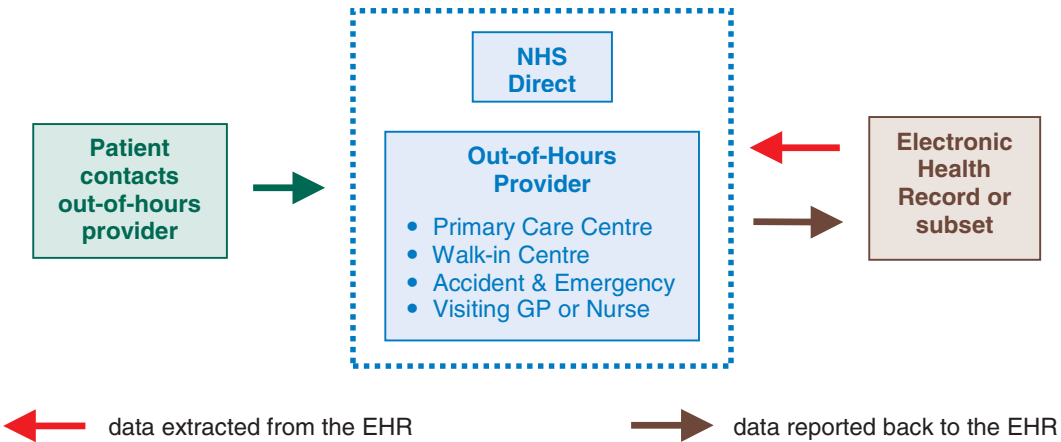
Patient contacts out-of-hours provider

NHS Direct

Out-of-Hours Provider

- Primary Care Centre
- Walk-in Centre
- Accident & Emergency
- Visiting GP or Nurse

Electronic Health Record or subset

data extracted from the EHR

data reported back to the EHR